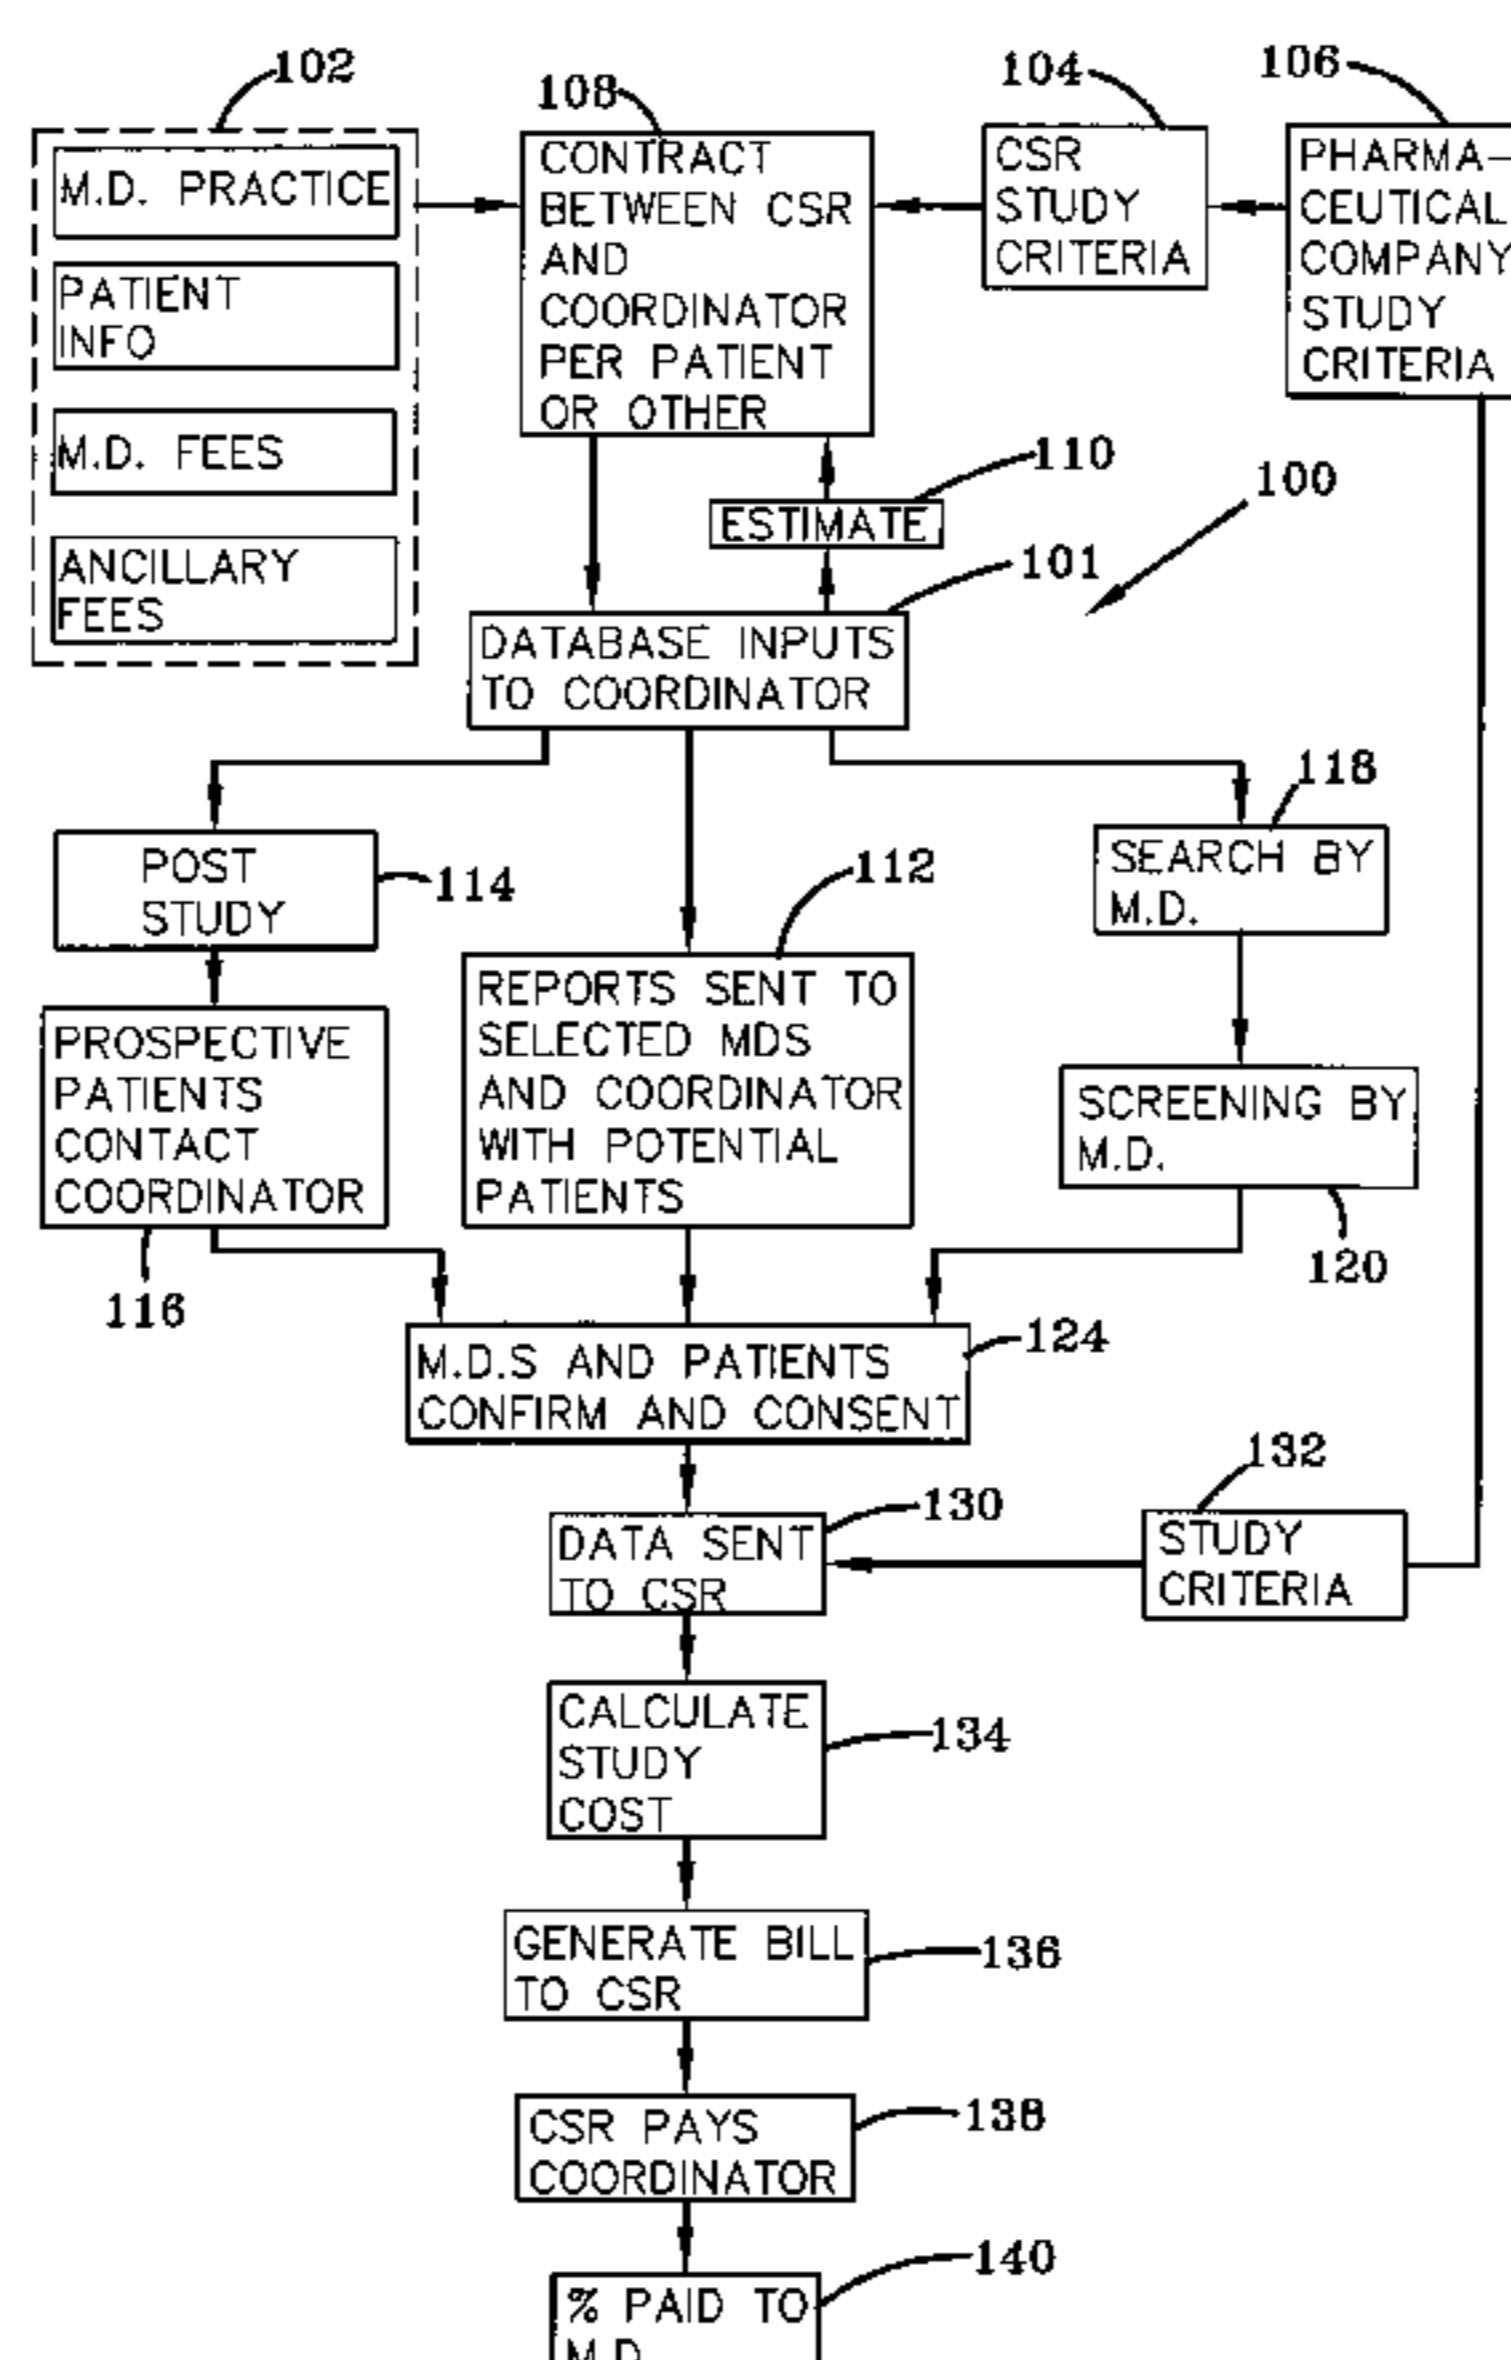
102

M.D. PRACTICE

PATIENT INFO

M.D. FEES

ANCILLARY FEES

108

CONTRACT BETWEEN CSR AND COORDINATOR PER PATIENT OR OTHER

104

CSR STUDY CRITERIA

106

PHARMA-CEUTICAL COMPANY STUDY CRITERIA

110

ESTIMATE

100

101

DATABASE INPUTS TO COORDINATOR

118

POST STUDY

114

112

SEARCH BY M.D.

PROSPECTIVE PATIENTS CONTACT COORDINATOR

REPORTS SENT TO SELECTED MDS AND COORDINATOR WITH POTENTIAL PATIENTS

SCREENING BY M.D.

116

120

M.D.S AND PATIENTS CONFIRM AND CONSENT

124

132

DATA SENT TO CSR

130

STUDY CRITERIA

CALCULATE STUDY COST

134

GENERATE BILL TO CSR

136

CSR PAYS COORDINATOR

138

% PAID TO M.D.

140